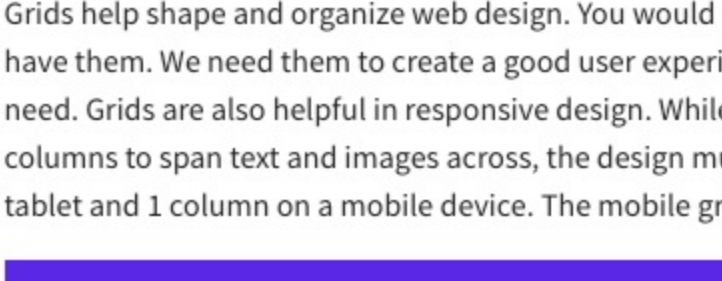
Grids help shape and organize web design. You would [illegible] have them. We need them to create a good user experi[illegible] need. Grids are also helpful in responsive design. Whil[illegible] columns to span text and images across, the design m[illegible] tablet and 1 column on a mobile device. The mobile gr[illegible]